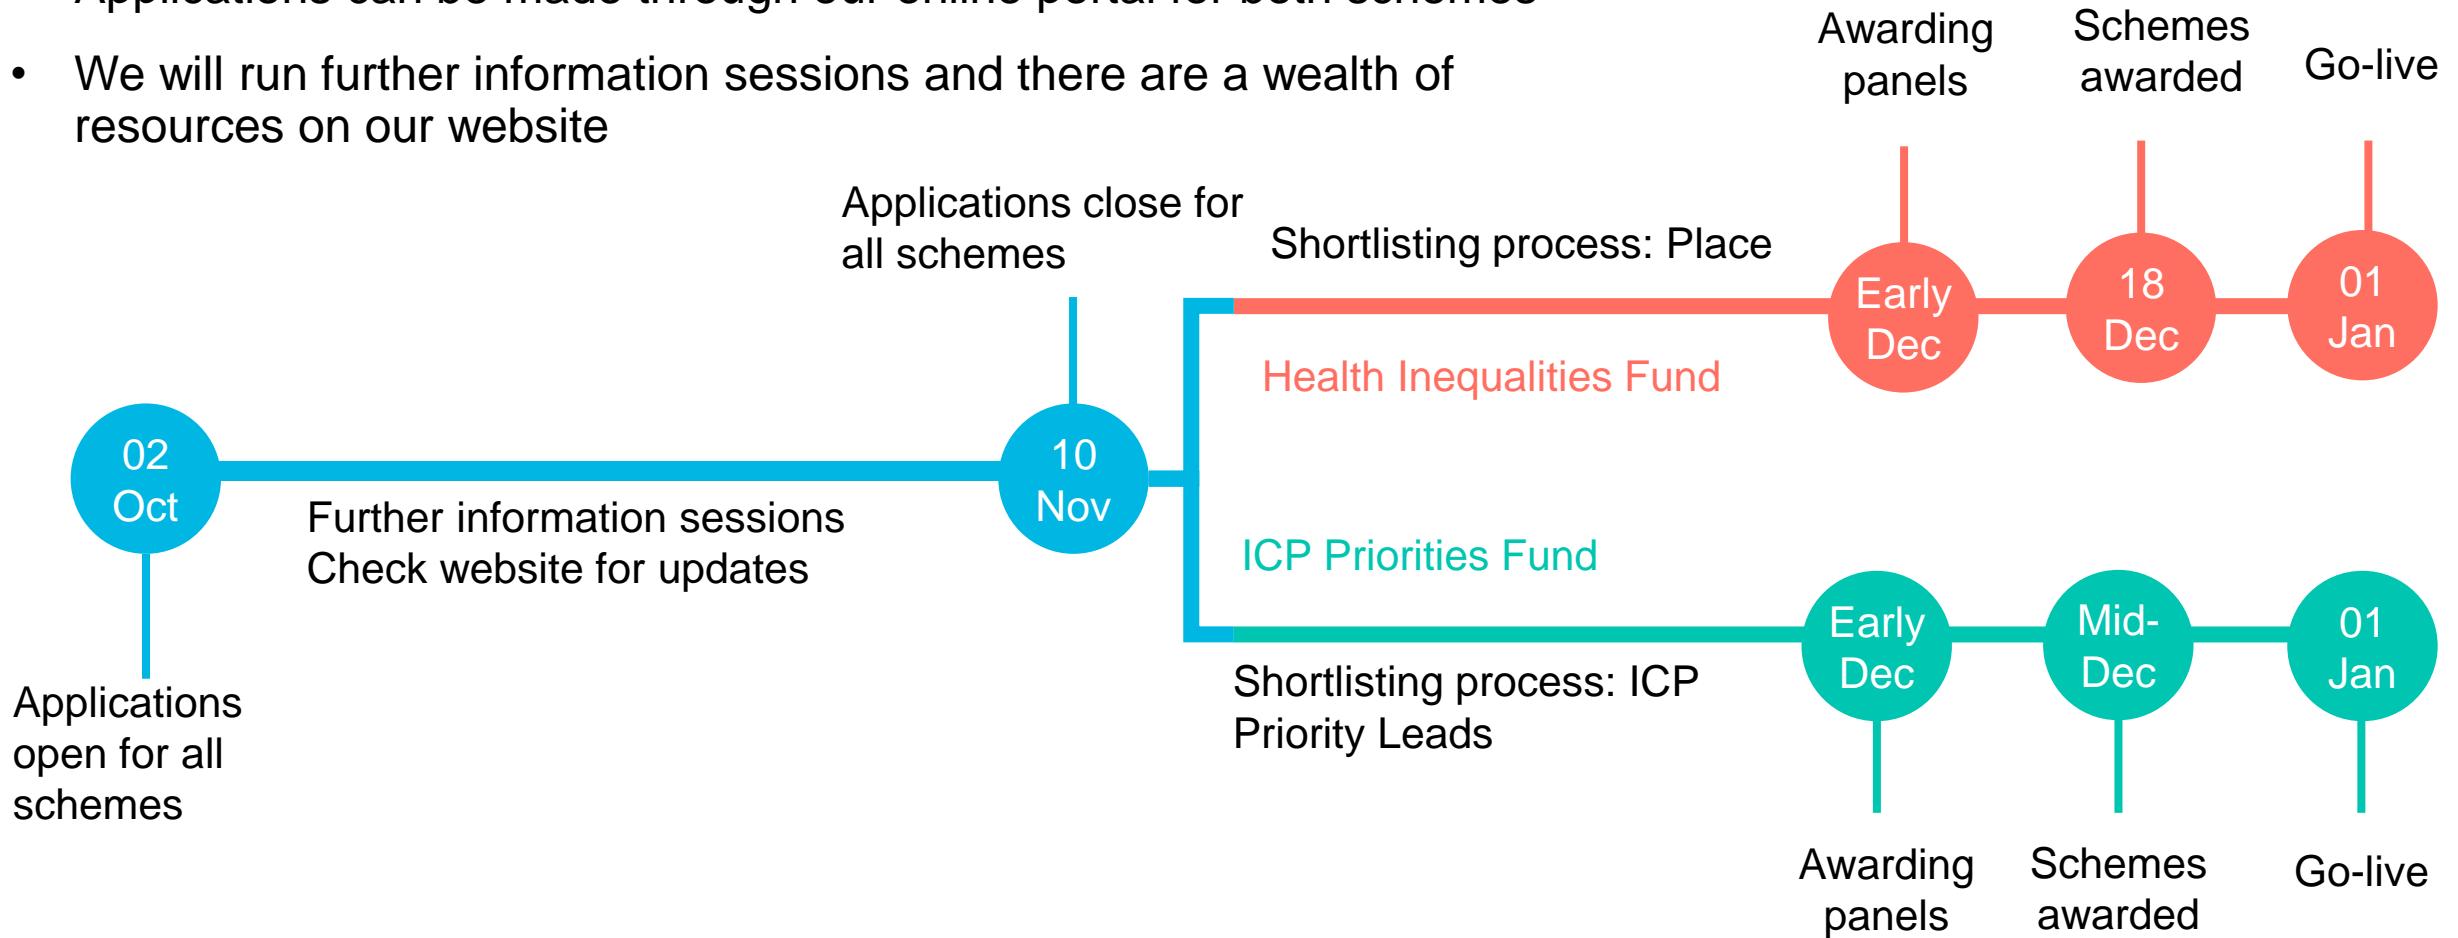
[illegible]

• We will run further information sessions and there are a wealth of resources on our website

Awarding panels

Schemes awarded

Go-live

Applications close for all schemes

Shortlisting process: Place

Early Dec

18 Dec

01 Jan

Health Inequalities Fund

02 Oct

10 Nov

Further information sessions
Check website for updates

ICP Priorities Fund

Early Dec

Mid-Dec

01 Jan

Shortlisting process: ICP Priority Leads

Applications open for all schemes

Awarding panels

Schemes awarded

Go-live